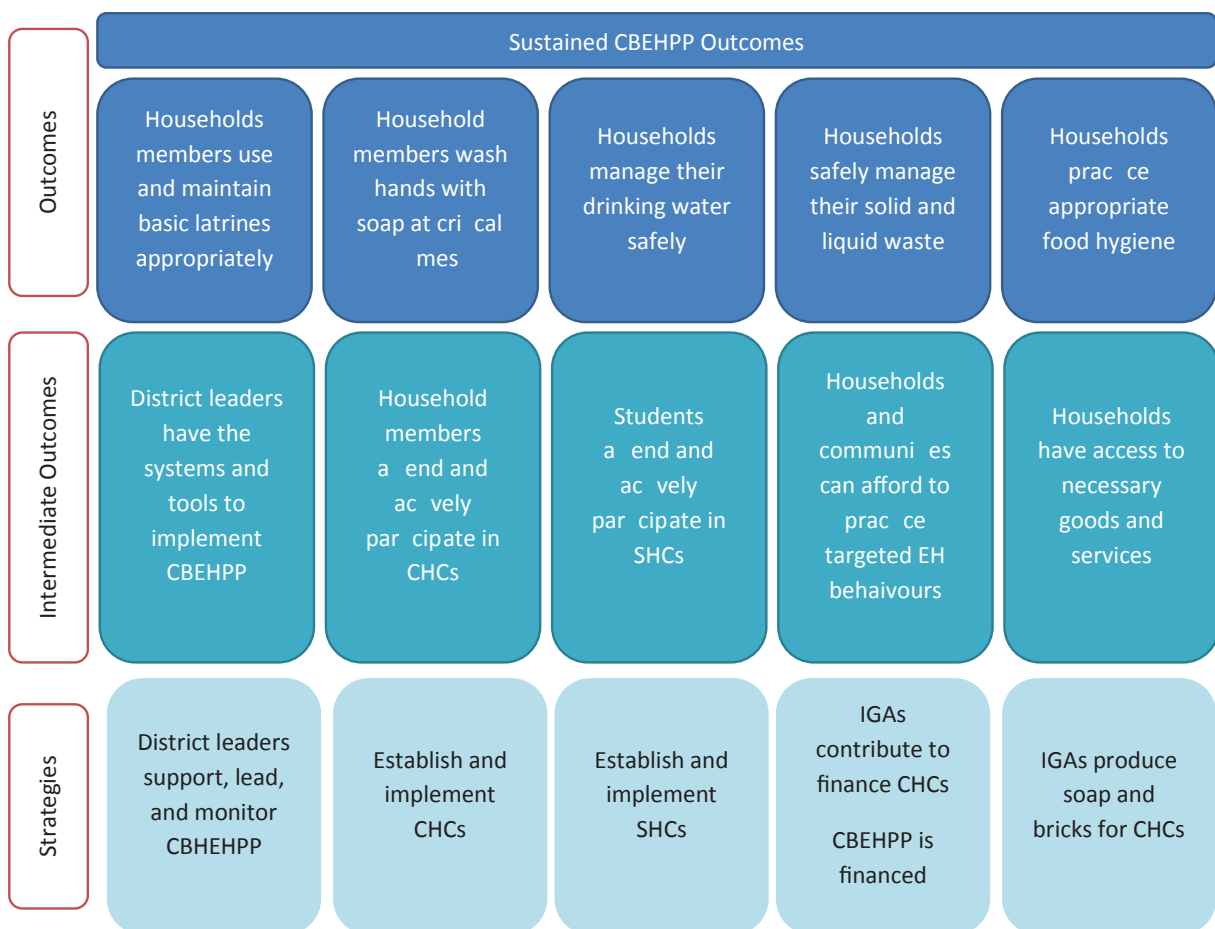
Sustained CBEHPP Outcomes

Outcomes

Households members use and maintain basic latrines appropriately

Household members wash hands with soap at cri cal mes

Households manage their drinking water safely

Households safely manage their solid and liquid waste

Households prac ce appropriate food hygiene

Intermediate Outcomes

District leaders have the systems and tools to implement CBEHPP

Household members a end and ac vely par cipate in CHCs

Students a end and ac vely par cipate in SHCs

Households and communi es can afford to prac ce targeted EH behaivours

Households have access to necessary goods and services

Strategies

District leaders support, lead, and monitor CBHEHPP

Establish and implement CHCs

Establish and implement SHCs

IGAs contribute to finance CHCs

CBEHPP is financed

IGAs produce soap and bricks for CHCs